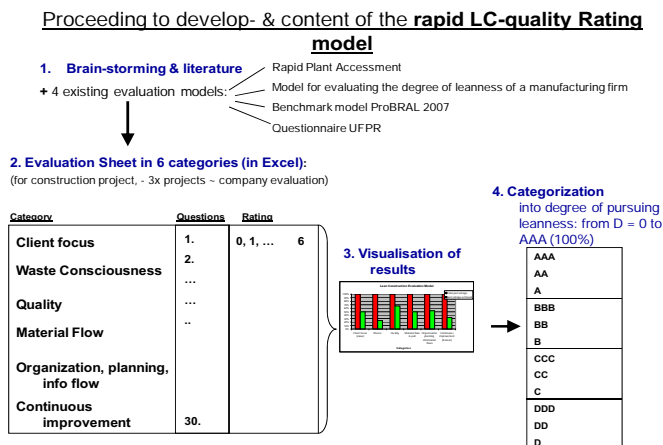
Proceeding to develop- & content of the **rapid LC-quality Rating model**

1. Brain-storming & literature

+ 4 existing evaluation models:

Rapid Plant Accessment

Model for evaluating the degree of leanness of a manufacturing firm

Benchmark model ProBRAL 2007

Questionnaire UFPR

2. Evaluation Sheet in 6 categories (in Excel):

(for construction project, - 3x projects ~ company evaluation)

| Category | Questions | Rating |
|---|---|---|
| Client focus | 1. | 0, 1, … 6 |
| Waste Consciousness | 2. … | |
| Quality | … | |
| Material Flow | .. | |
| Organization, planning, info flow | | |
| Continuous improvement | 30. | |

3. Visualisation of results

Lean Construction Evaluation Model

Categories

4. Categorization

into degree of pursuing leanness: from D = 0 to AAA (100%)

AAA
AA
A
BBB
BB
B
CCC
CC
C
DDD
DD
D